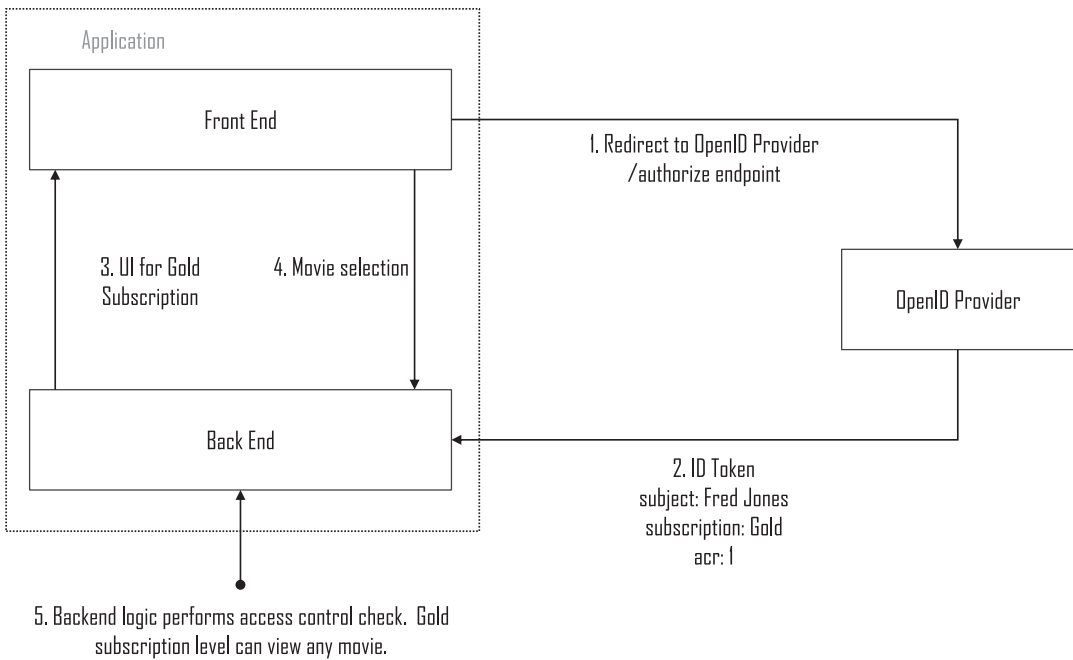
Application

Front End

1. Redirect to OpenID Provider /authorize endpoint

3. UI for Gold Subscription

4. Movie selection

OpenID Provider

Back End

2. ID Token
subject: Fred Jones
subscription: Gold
acr: 1

5. Backend logic performs access control check. Gold subscription level can view any movie.